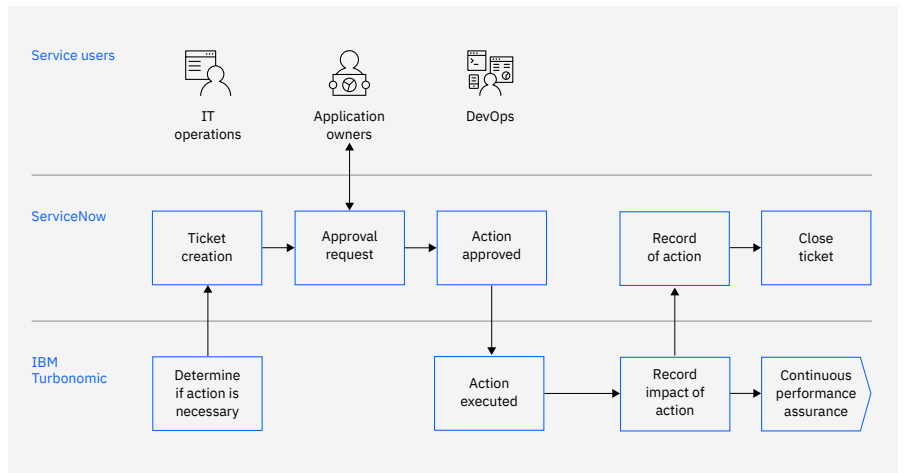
Service users

IT operations

Application owners

DevOps

ServiceNow

Ticket creation

Approval request

Action approved

Record of action

Close ticket

IBM Turbonomic

Determine if action is necessary

Action executed

Record impact of action

Continuous performance assurance